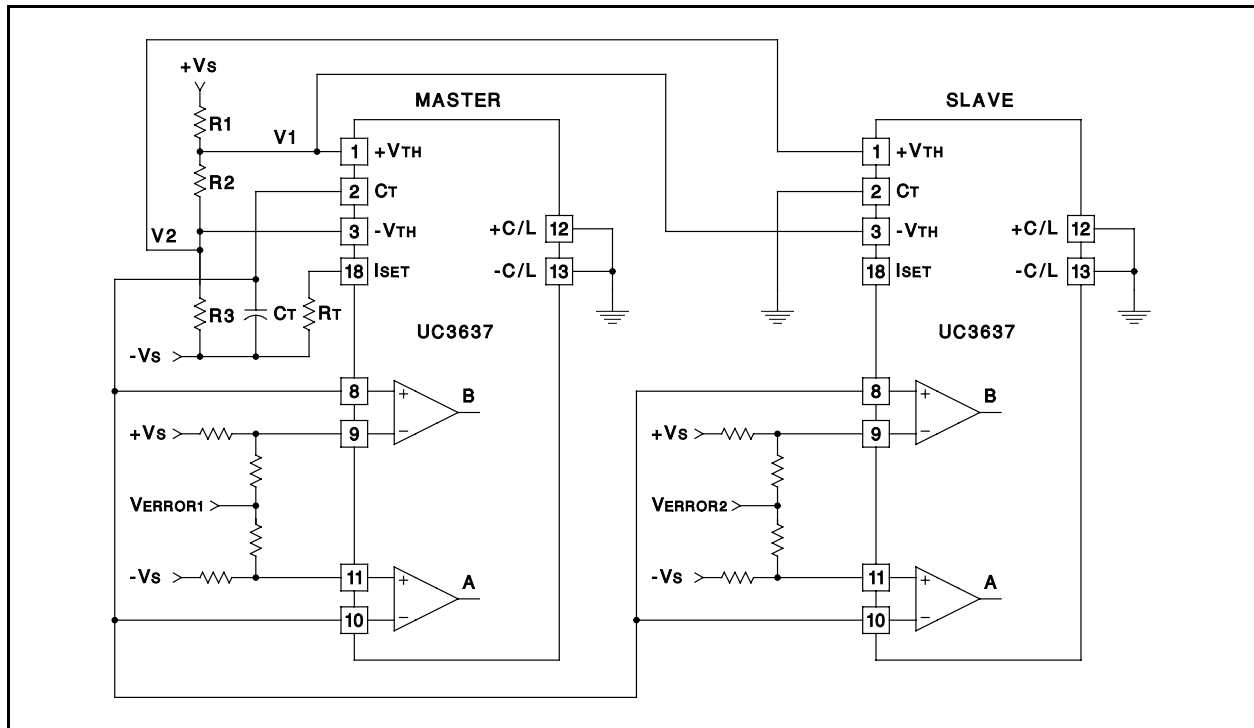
+VS
R1
V1
R2
V2
R3
CT
RT
-VS
MASTER
1 +VTH
2 CT
3 -VTH
18 ISET
+C/L 12
-C/L 13
UC3637
8
9
11
10
B
A
+VS
VERROR1
-VS
SLAVE
1 +VTH
2 CT
3 -VTH
18 ISET
+C/L 12
-C/L 13
UC3637
8
9
11
10
B
A
+VS
VERROR2
-VS